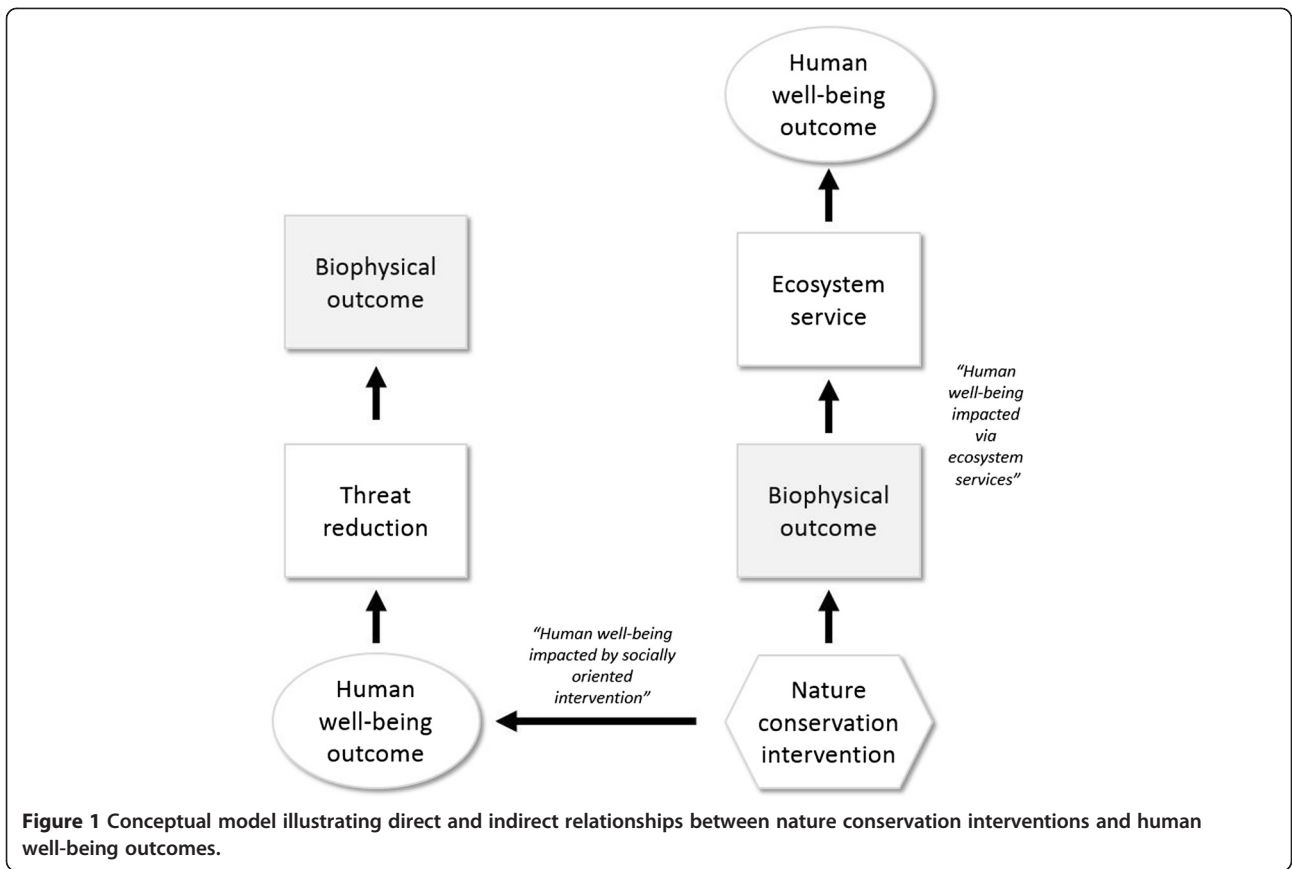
Human well-being outcome

Biophysical outcome

Ecosystem service

"Human well-being impacted via ecosystem services"

Threat reduction

Biophysical outcome

"Human well-being impacted by socially oriented intervention"

Human well-being outcome

Nature conservation intervention

**Figure 1** Conceptual model illustrating direct and indirect relationships between nature conservation interventions and human well-being outcomes.